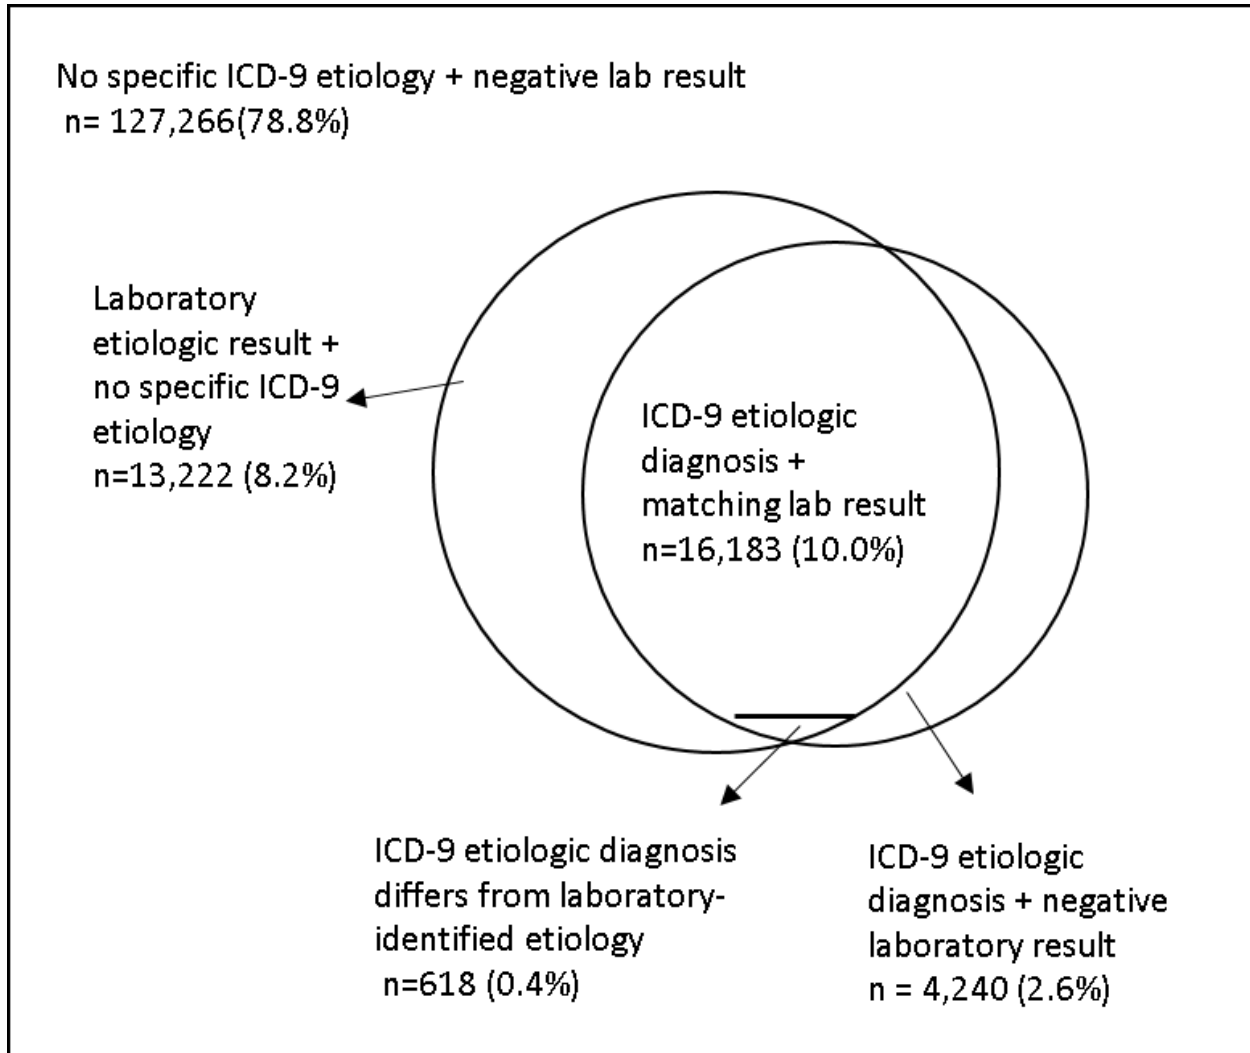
No specific ICD-9 etiology + negative lab result
n= 127,266(78.8%)

Laboratory etiologic result + no specific ICD-9 etiology
n=13,222 (8.2%)

ICD-9 etiologic diagnosis + matching lab result
n=16,183 (10.0%)

ICD-9 etiologic diagnosis differs from laboratory-identified etiology
n=618 (0.4%)

ICD-9 etiologic diagnosis + negative laboratory result
n = 4,240 (2.6%)